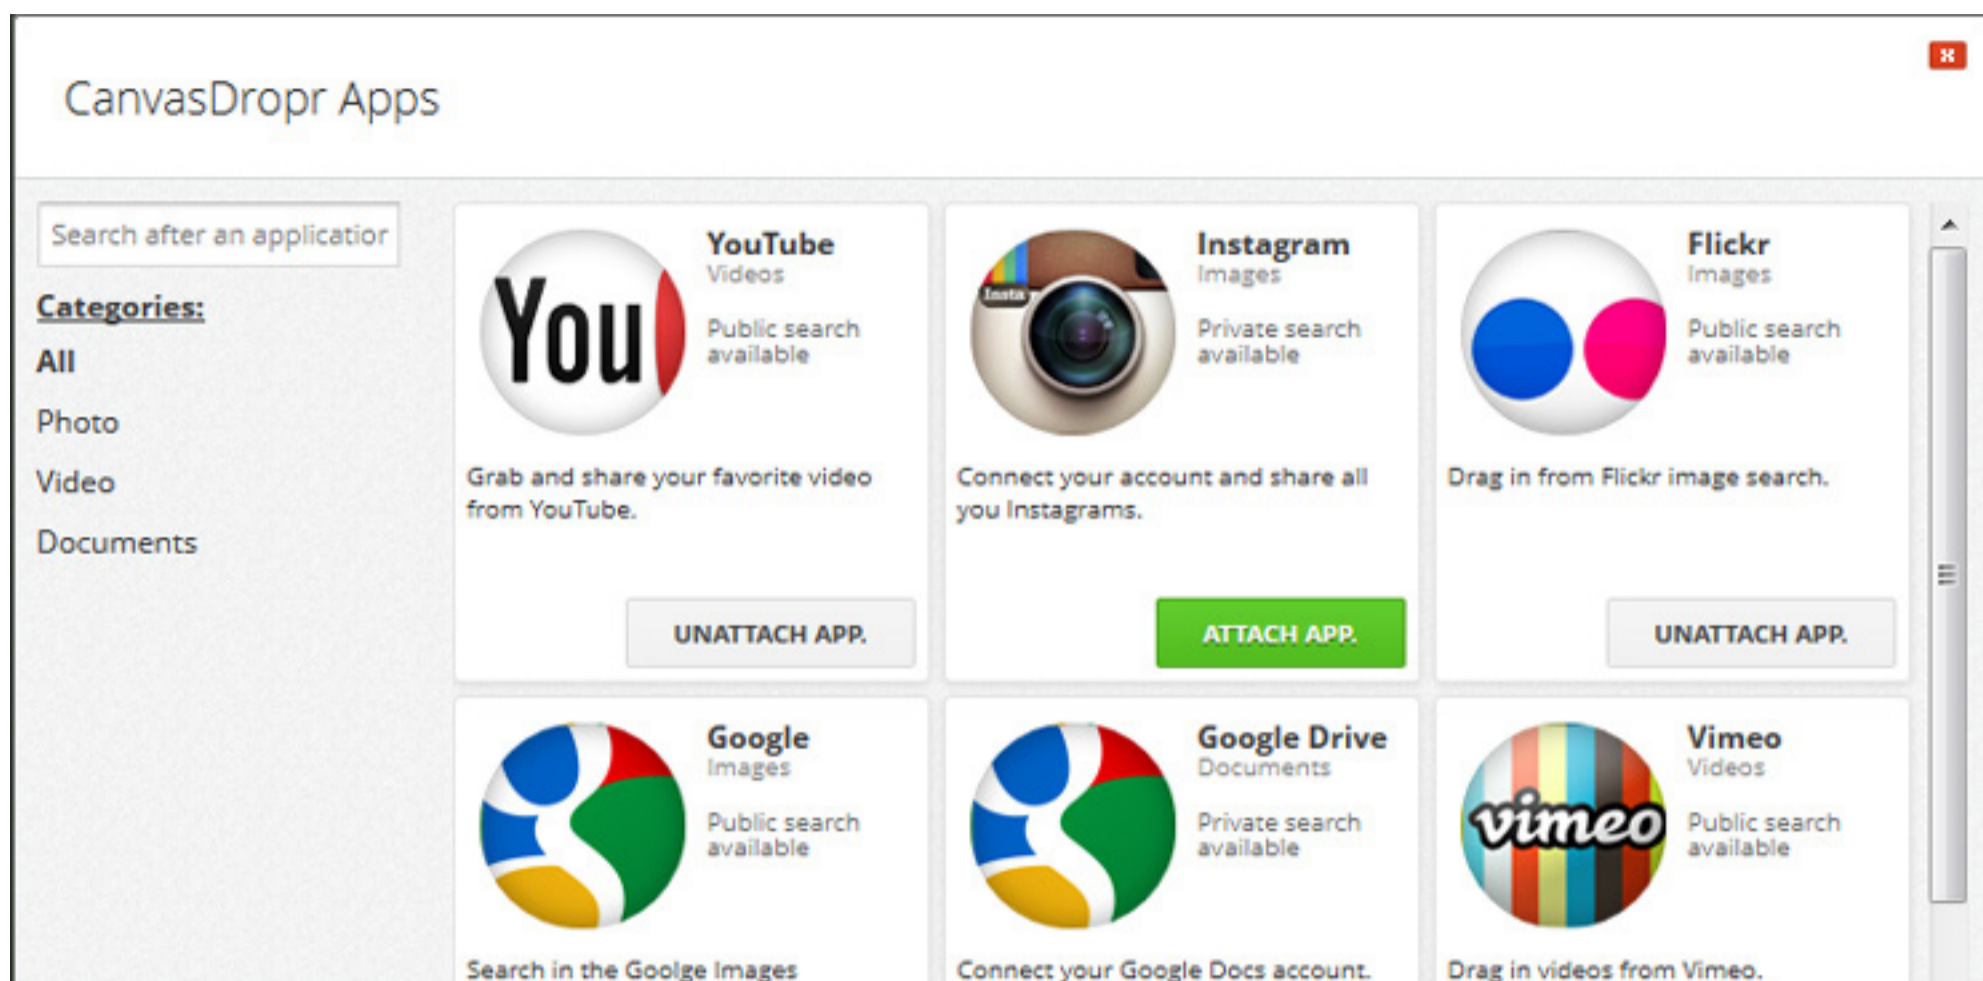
CanvasDropr Apps

Search after an applicatior

Categories:

All

Photo

Video

Documents

You

YouTube
Videos

Public search available

Grab and share your favorite video from YouTube.

UNATTACH APP.

Insta

Instagram
Images

Private search available

Connect your account and share all you Instagrams.

ATTACH APP.

Flickr
Images

Public search available

Drag in from Flickr image search.

UNATTACH APP.

Google
Images

Public search available

Search in the Goolge Images

Google Drive
Documents

Private search available

Connect your Google Docs account.

vimeo

Vimeo
Videos

Public search available

Drag in videos from Vimeo.